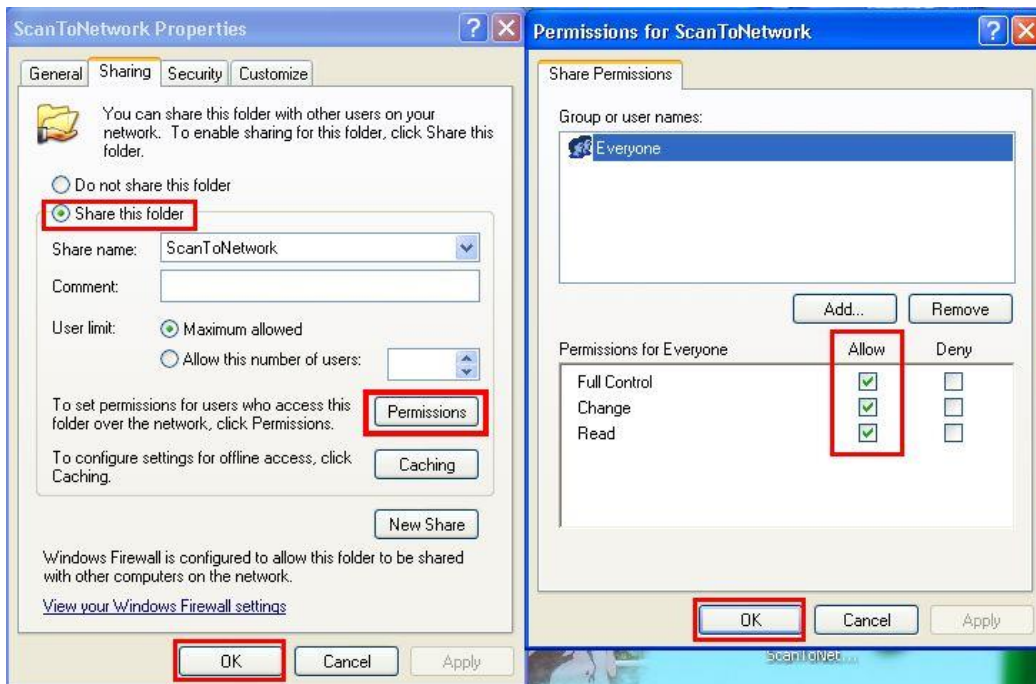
ScanToNetwork Properties

General | Sharing | Security | Customize

You can share this folder with other users on your network. To enable sharing for this folder, click Share this folder.

Do not share this folder
Share this folder

Share name: ScanToNetwork
Comment:
User limit: Maximum allowed
Allow this number of users:

To set permissions for users who access this folder over the network, click Permissions.
Permissions

To configure settings for offline access, click Caching.
Caching

New Share

Windows Firewall is configured to allow this folder to be shared with other computers on the network.

View your Windows Firewall settings

OK | Cancel | Apply

Permissions for ScanToNetwork

Share Permissions

Group or user names:
Everyone

Add... | Remove

| Permissions for Everyone | Allow | Deny |
|---|---|---|
| Full Control | ☑ | ☐ |
| Change | ☑ | ☐ |
| Read | ☑ | ☐ |

OK | Cancel | Apply

ScanToNet...